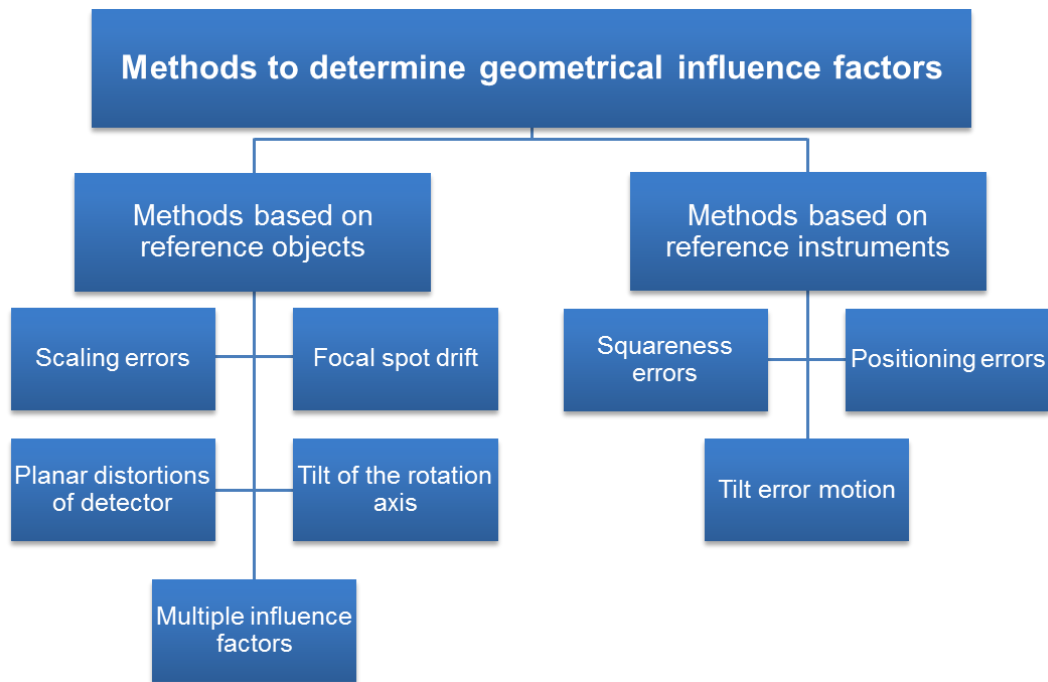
Methods to determine geometrical influence factors

Methods based on reference objects

Scaling errors

Focal spot drift

Planar distortions of detector

Tilt of the rotation axis

Multiple influence factors

Methods based on reference instruments

Squareness errors

Positioning errors

Tilt error motion